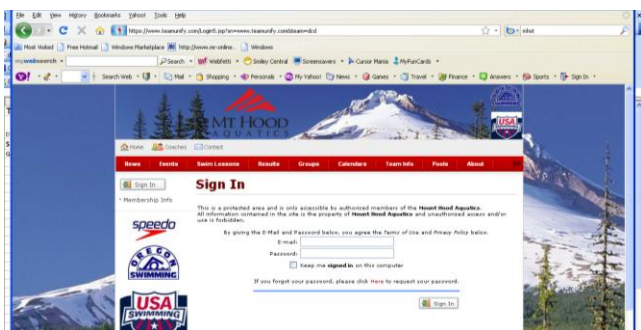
File Edit View History Bookmarks Yahoo! Tools Help

https://www.teamunify.com/Login5.jsp?srv=www.teamunify.com&team=dcd

Most Visited Free Hotmail Windows Marketplace http://www.mr-online... Windows

mywebsearch Search Webfetti Smiley Central Screensavers Cursor Mania MyFunCards

Search Web Mail Shopping Personals My Yahoo! News Games Travel Finance Answers Sports Sign In

MT HOOD AQUATICS

USA SWIMMING

Home Coaches Contact

News Events Swim Lessons Results Groups Calendars Team Info Pools About

Sign In

Membership Info

speedo

OREGON SWIMMING

USA SWIMMING

Sign In

This is a protected area and is only accessible by authorized members of the Mount Hood Aquatics. All information contained in this site is the property of Mount Hood Aquatics and unauthorized access and/or use is forbidden.

By giving the E-Mail and Password below, you agree the Terms of Use and Privacy Policy below.

E-mail:

Password:

Keep me signed in on this computer

If you forgot your password, please click Here to request your password.

Sign In